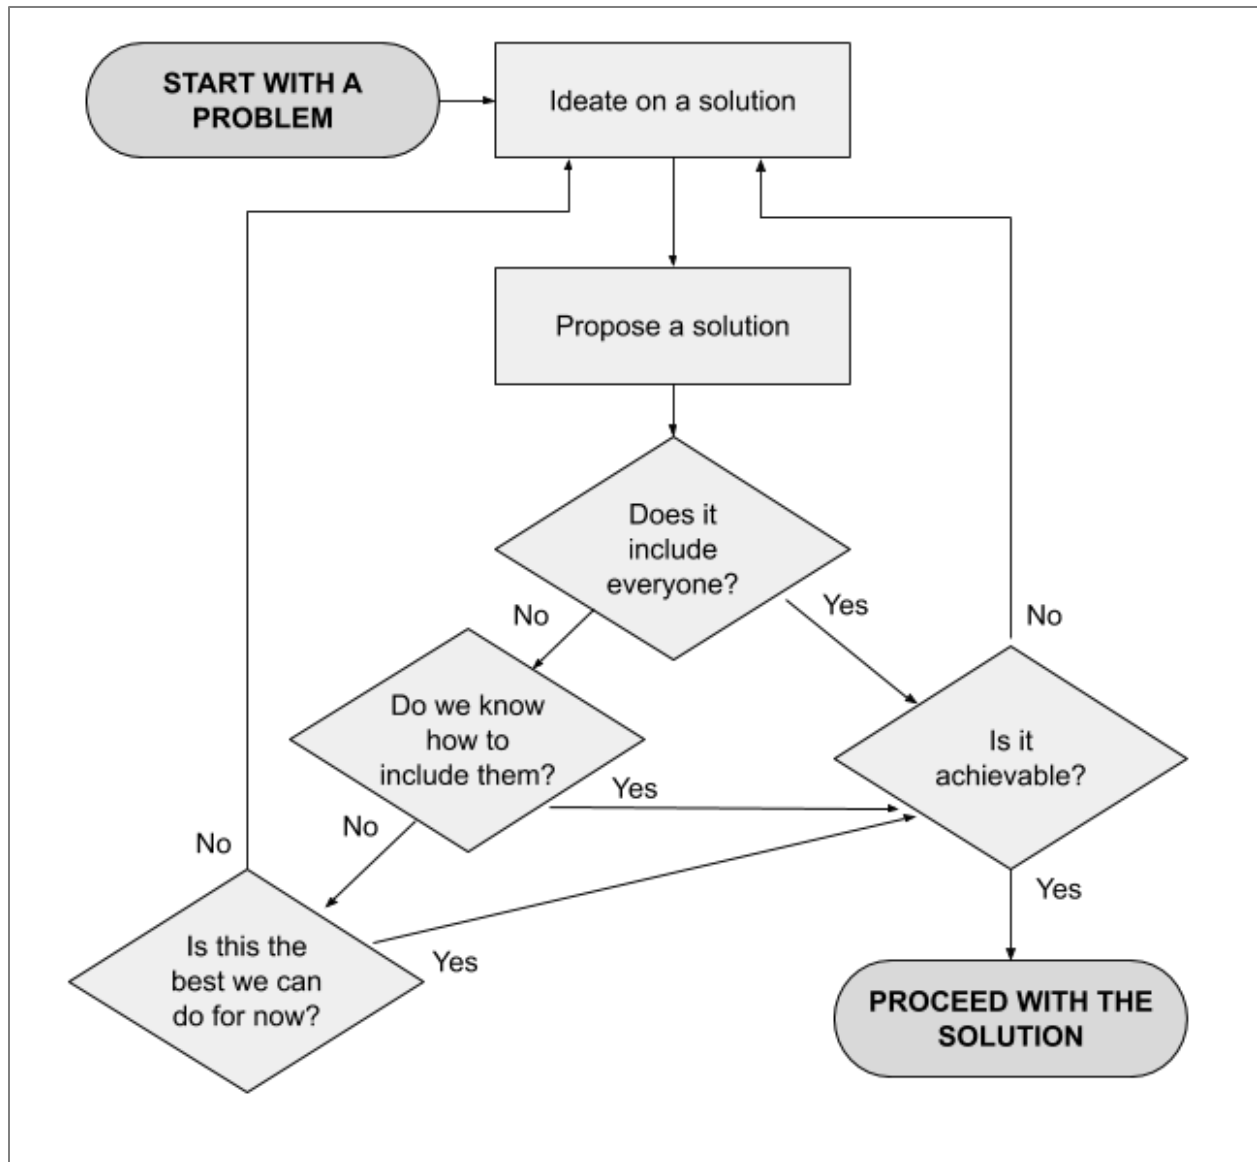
START WITH A PROBLEM

Ideate on a solution

Propose a solution

Does it include everyone?

No

Yes

No

Do we know how to include them?

Yes

Is it achievable?

No

No

Yes

Is this the best we can do for now?

Yes

PROCEED WITH THE SOLUTION